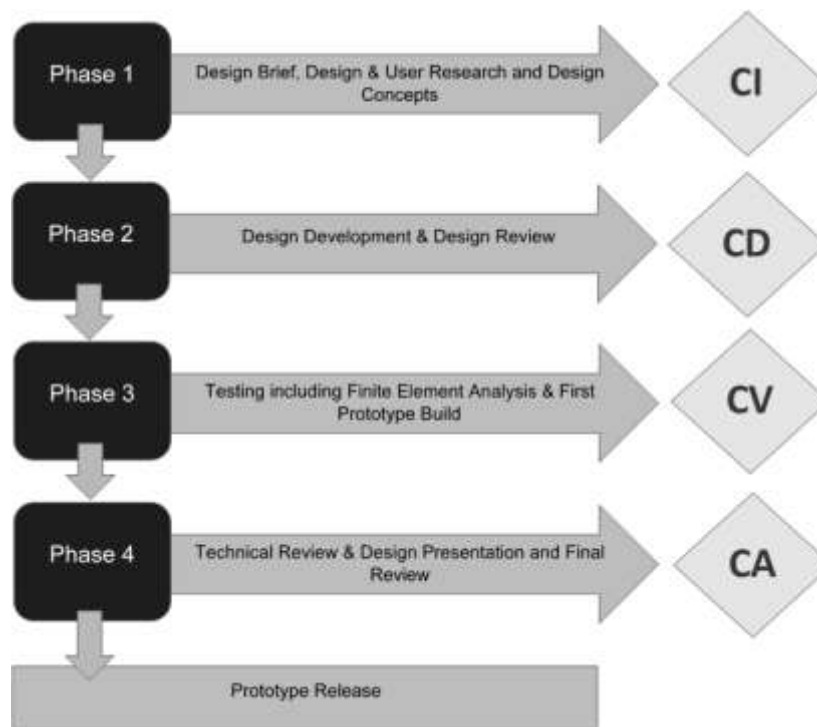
Phase 1

Design Brief, Design & User Research and Design Concepts

CI

Phase 2

Design Development & Design Review

CD

Phase 3

Testing including Finite Element Analysis & First Prototype Build

CV

Phase 4

Technical Review & Design Presentation and Final Review

CA

Prototype Release